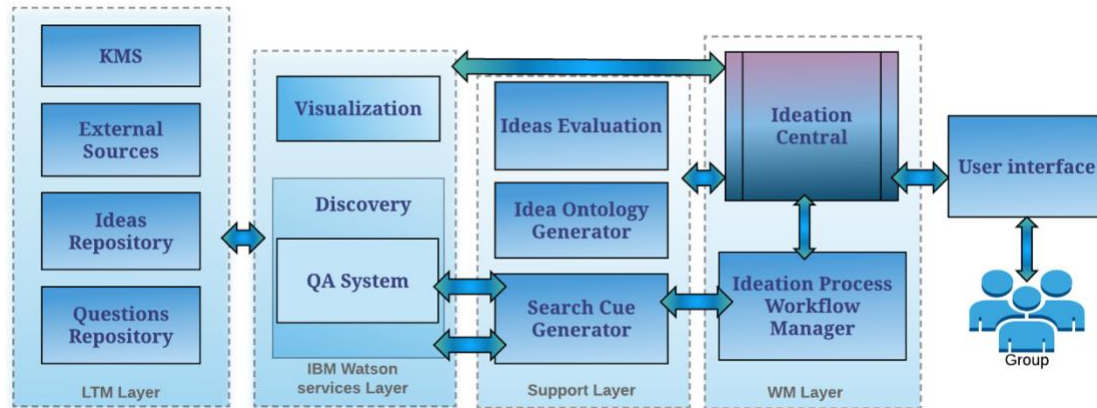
KMS

External Sources

Ideas Repository

Questions Repository

LTM Layer

Visualization

Discovery

QA System

IBM Watson services Layer

Ideas Evaluation

Idea Ontology Generator

Search Cue Generator

Support Layer

Ideation Central

Ideation Process Workflow Manager

WM Layer

User interface

Group